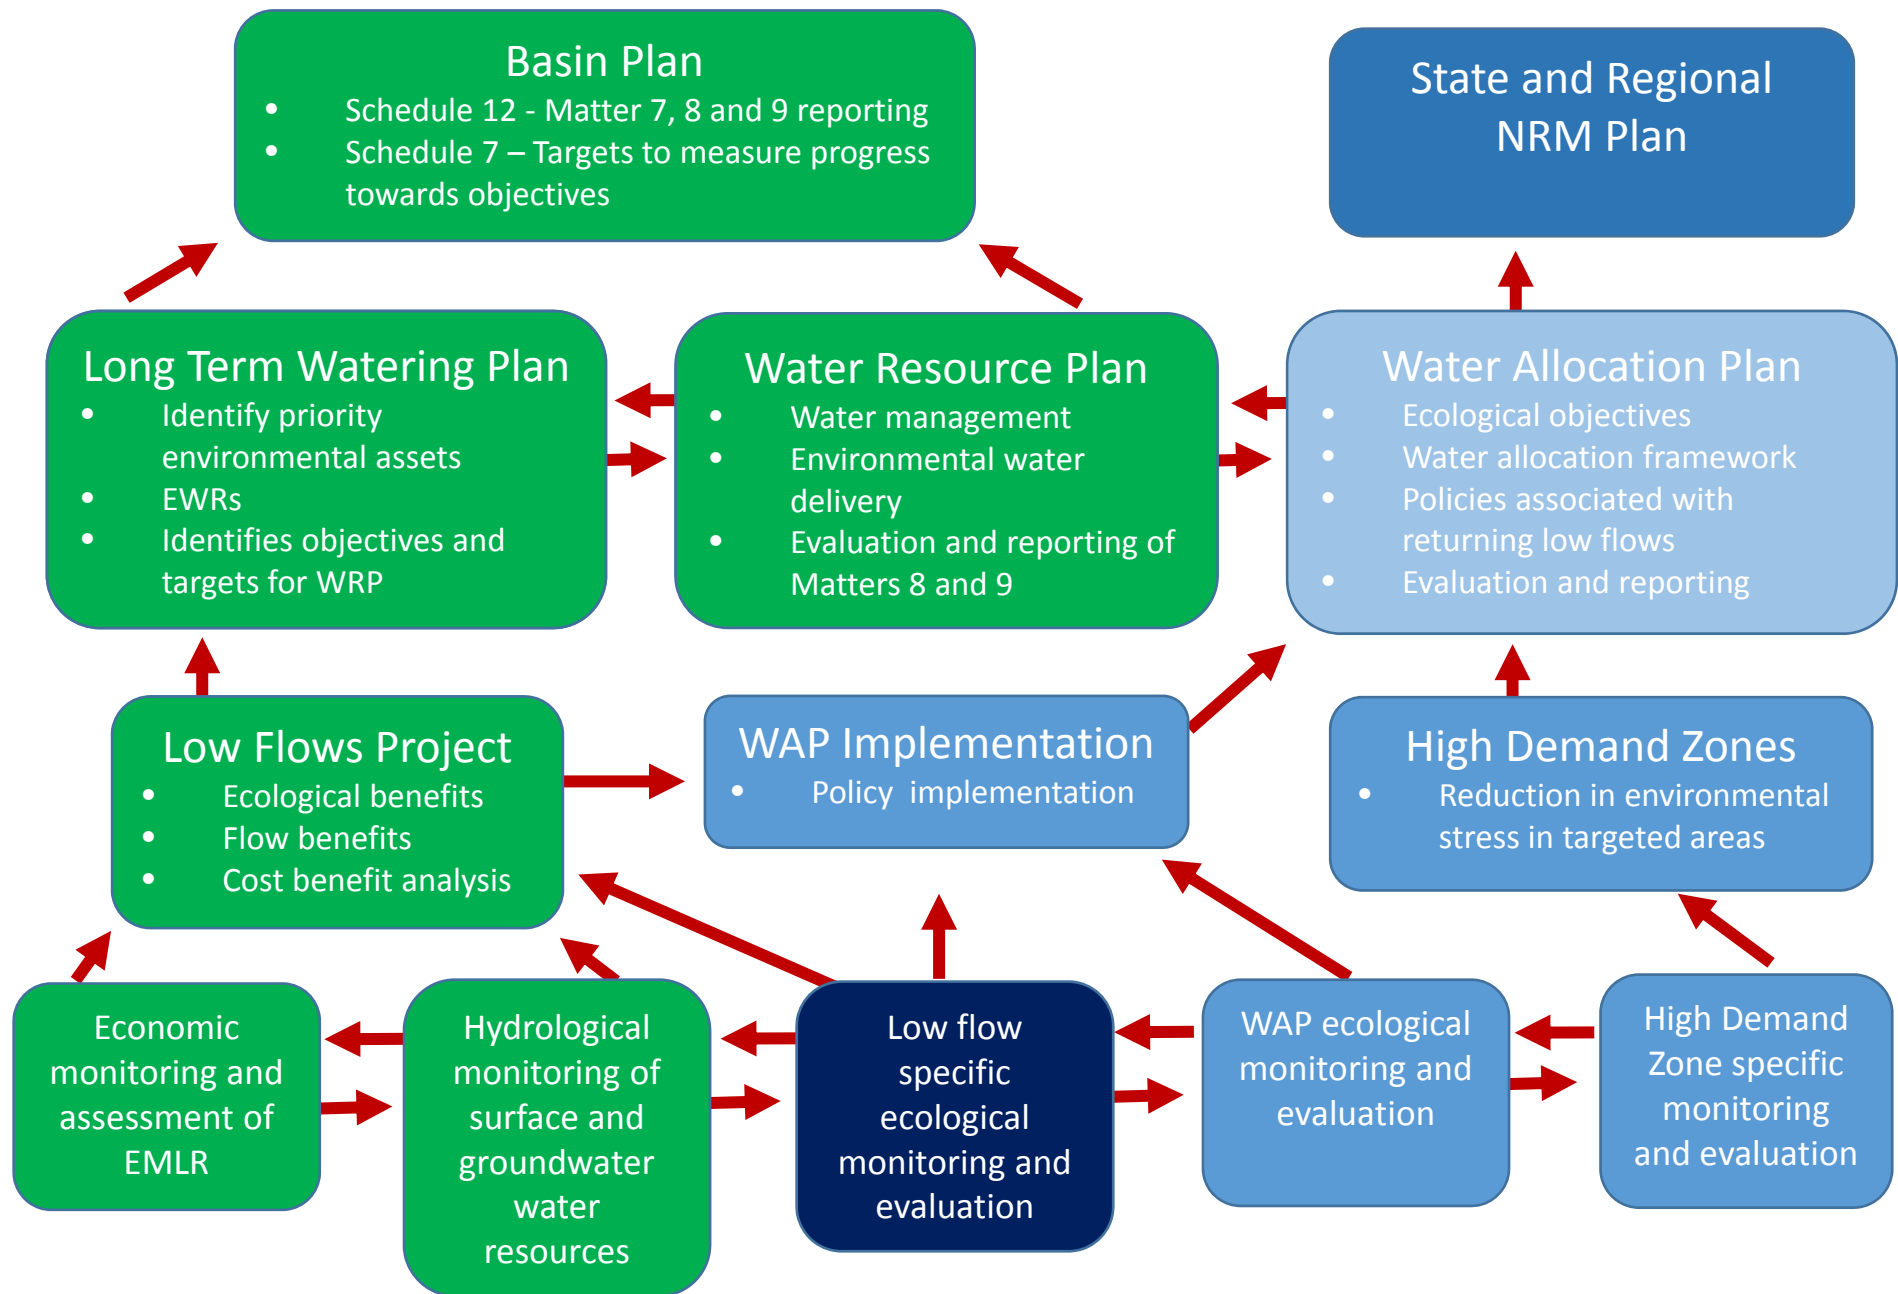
Basin Plan
- Schedule 12 - Matter 7, 8 and 9 reporting
- Schedule 7 – Targets to measure progress towards objectives

State and Regional NRM Plan

Long Term Watering Plan
- Identify priority environmental assets
- EWRs
- Identifies objectives and targets for WRP

Water Resource Plan
- Water management
- Environmental water delivery
- Evaluation and reporting of Matters 8 and 9

Water Allocation Plan
- Ecological objectives
- Water allocation framework
- Policies associated with returning low flows
- Evaluation and reporting

Low Flows Project
- Ecological benefits
- Flow benefits
- Cost benefit analysis

WAP Implementation
- Policy implementation

High Demand Zones
- Reduction in environmental stress in targeted areas

Economic monitoring and assessment of EMLR

Hydrological monitoring of surface and groundwater water resources

Low flow specific ecological monitoring and evaluation

WAP ecological monitoring and evaluation

High Demand Zone specific monitoring and evaluation